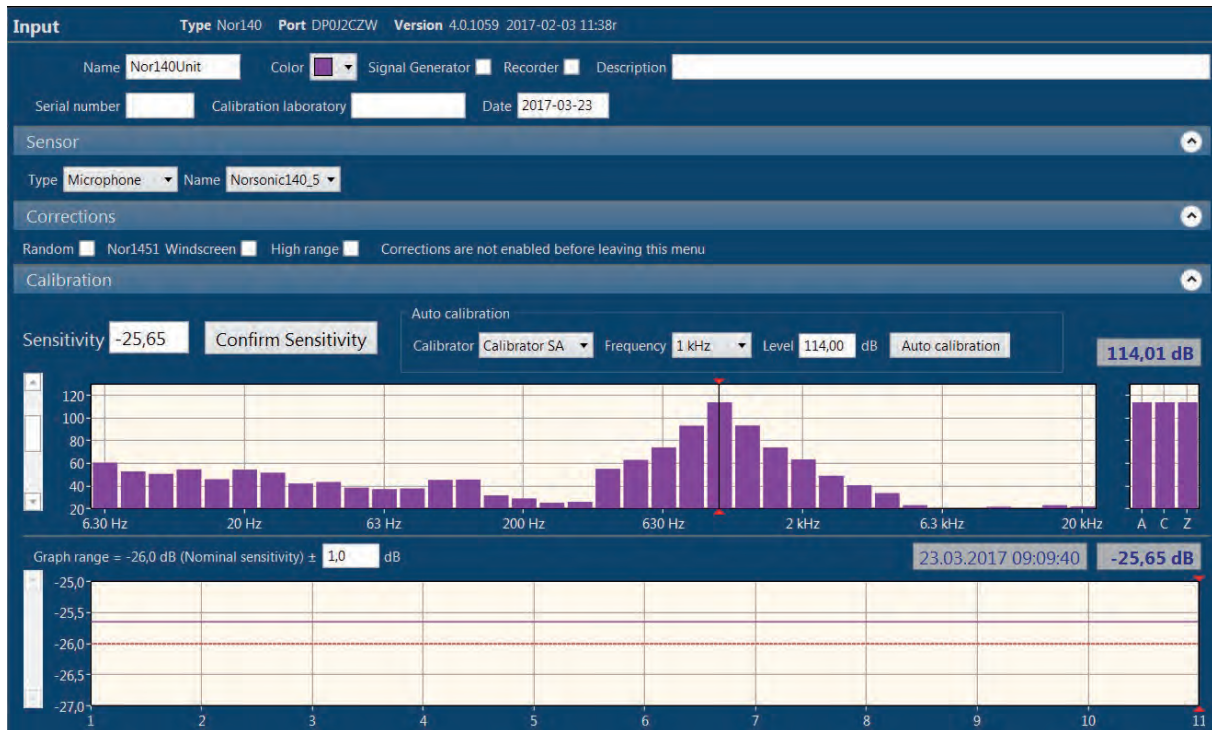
Input Type Nor140 Port DP0J2CZW Version 4.0.1059 2017-02-03 11:38r

Name Nor140Unit Color Signal Generator Recorder Description

Serial number Calibration laboratory Date 2017-03-23

Sensor

Type Microphone Name Norsonic140_5

Corrections

Random Nor1451 Windscreen High range Corrections are not enabled before leaving this menu

Calibration

Auto calibration

Sensitivity -25,65 Confirm Sensitivity

Calibrator Calibrator SA Frequency 1 kHz Level 114,00 dB Auto calibration

114,01 dB

120
100
80
60
40
20

6.30 Hz 20 Hz 63 Hz 200 Hz 630 Hz 2 kHz 6.3 kHz 20 kHz A C Z

Graph range = -26,0 dB (Nominal sensitivity) ± 1,0 dB

23.03.2017 09:09:40 -25,65 dB

-25,0
-25,5
-26,0
-26,5
-27,0

1 2 3 4 5 6 7 8 9 10 11